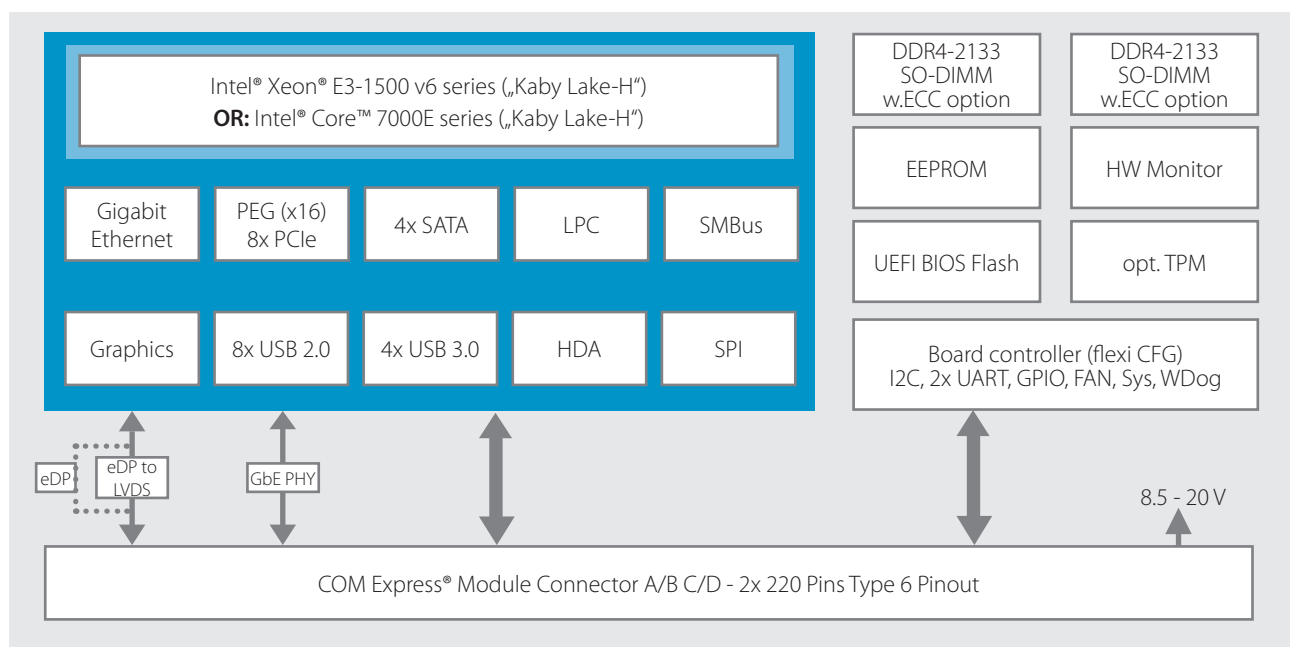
Intel® Xeon® E3-1500 v6 series („Kaby Lake-H")
**OR:** Intel® Core™ 7000E series („Kaby Lake-H")

Gigabit Ethernet

PEG (x16) 8x PCIe

4x SATA

LPC

SMBus

Graphics

8x USB 2.0

4x USB 3.0

HDA

SPI

DDR4-2133 SO-DIMM w.ECC option

DDR4-2133 SO-DIMM w.ECC option

EEPROM

HW Monitor

UEFI BIOS Flash

opt. TPM

Board controller (flexi CFG)
I2C, 2x UART, GPIO, FAN, Sys, WDog

eDP

eDP to LVDS

GbE PHY

8.5 - 20 V

COM Express® Module Connector A/B C/D - 2x 220 Pins Type 6 Pinout